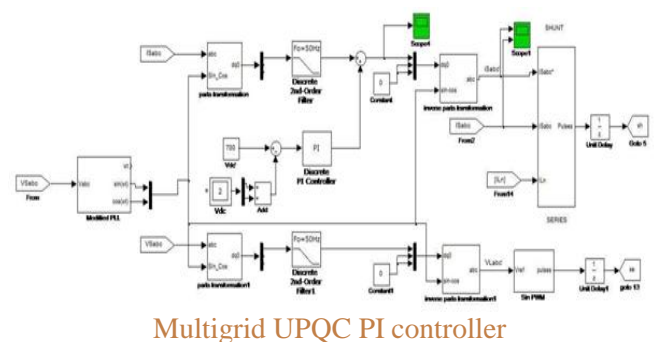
ISabc

abc

Sin_Cos

dq0

park transformation

Fo=50Hz

Discrete 2nd-Order Filter

Scope4

Scope1

SHUNT

0

Constant

dq0

sin-cos

abc

inverse park transformation

ISabc*

ISabc

ISabc

From2

Pulses

Unit Delay

Goto 5

[ILn]

From14

Iln

SERIES

700

Vdc*

PI

Discrete PI Controller

VSabc

From

Vabc

Modified PLL

sin(wt)

cos(wt)

2

Vdc

Add

VSabc

abc

Sin_Cos

dq0

park transformation1

Fo=50Hz

Discrete 2nd-Order Filter1

0

Constant1

dq0

sin-cos

abc

inverse park transformation1

VLabc

Vref

pulses

Sin PWM

Unit Delay1

goto 13

Multigrid UPQC PI controller